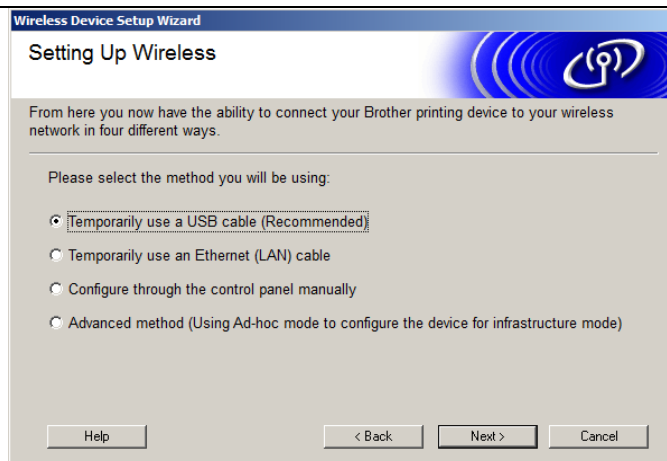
Wireless Device Setup Wizard

Setting Up Wireless

From here you now have the ability to connect your Brother printing device to your wireless network in four different ways.

Please select the method you will be using:

Temporarily use a USB cable (Recommended)

Temporarily use an Ethernet (LAN) cable

Configure through the control panel manually

Advanced method (Using Ad-hoc mode to configure the device for infrastructure mode)

Help

< Back

Next >

Cancel